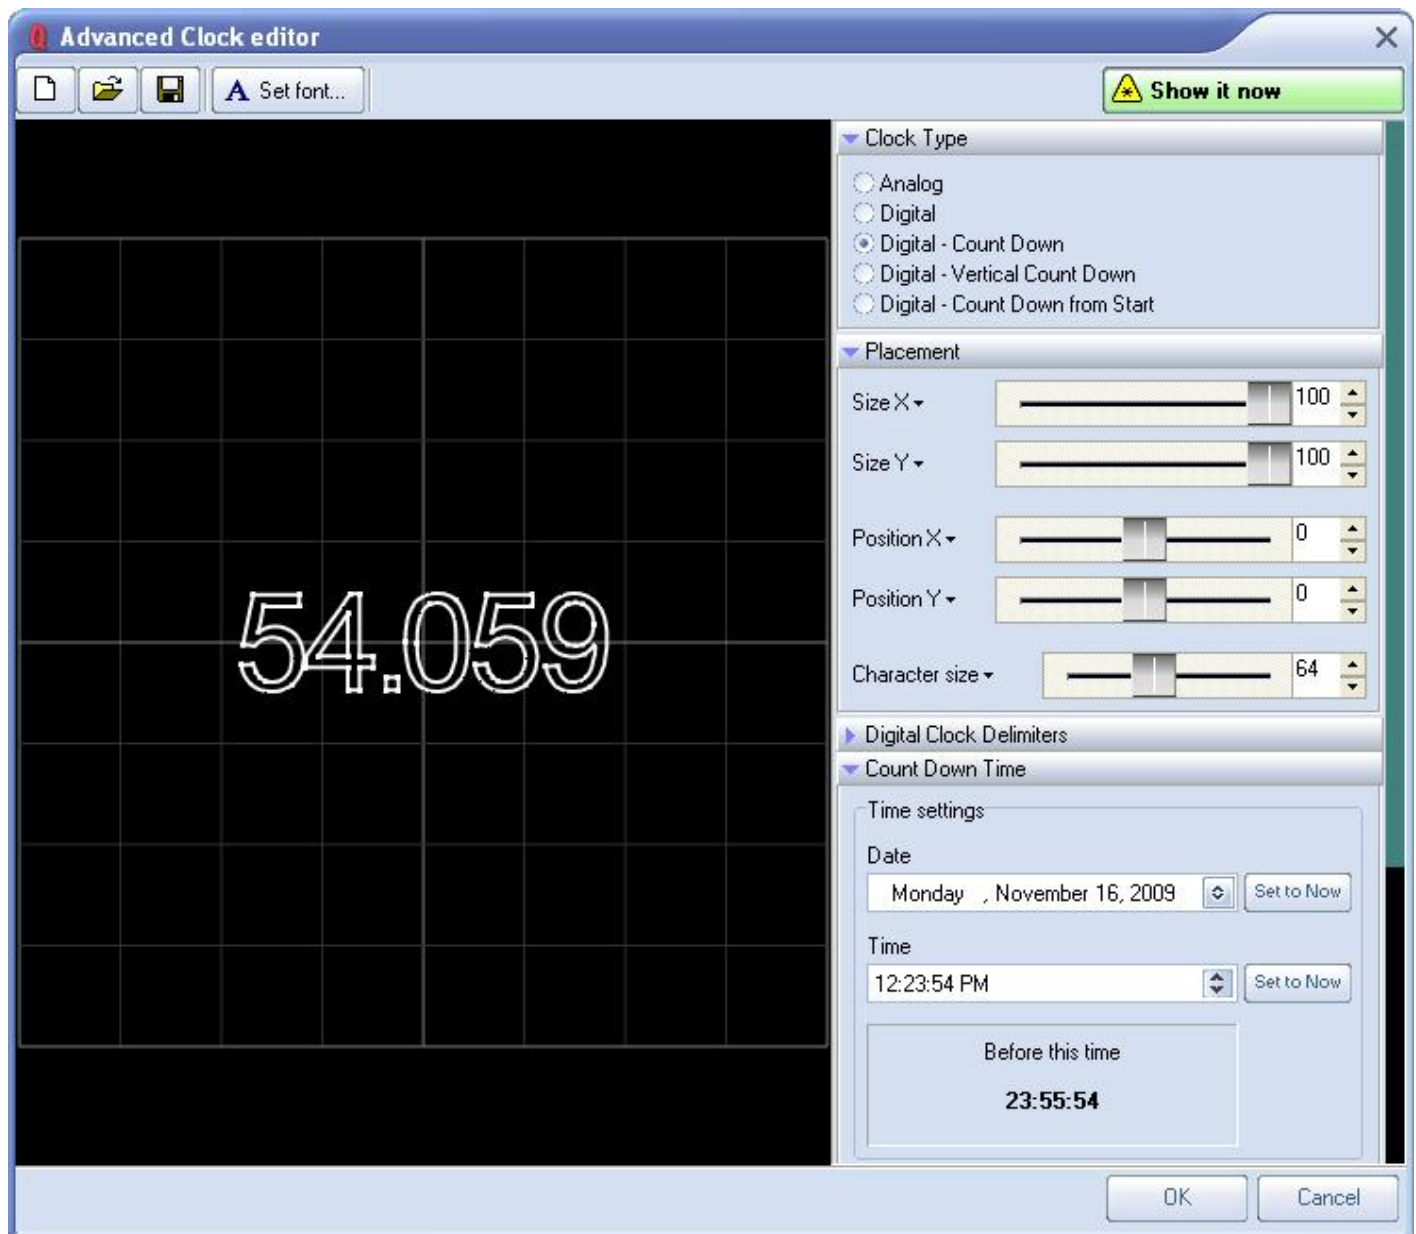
Advanced Clock editor

Set font...

Show it now

54.059

Clock Type

Analog
Digital
Digital - Count Down
Digital - Vertical Count Down
Digital - Count Down from Start

Placement

Size X
100
Size Y
100
Position X
0
Position Y
0
Character size
64

Digital Clock Delimiters

Count Down Time

Time settings

Date

Monday , November 16, 2009

Set to Now

Time

12:23:54 PM

Set to Now

Before this time

23:55:54

OK

Cancel